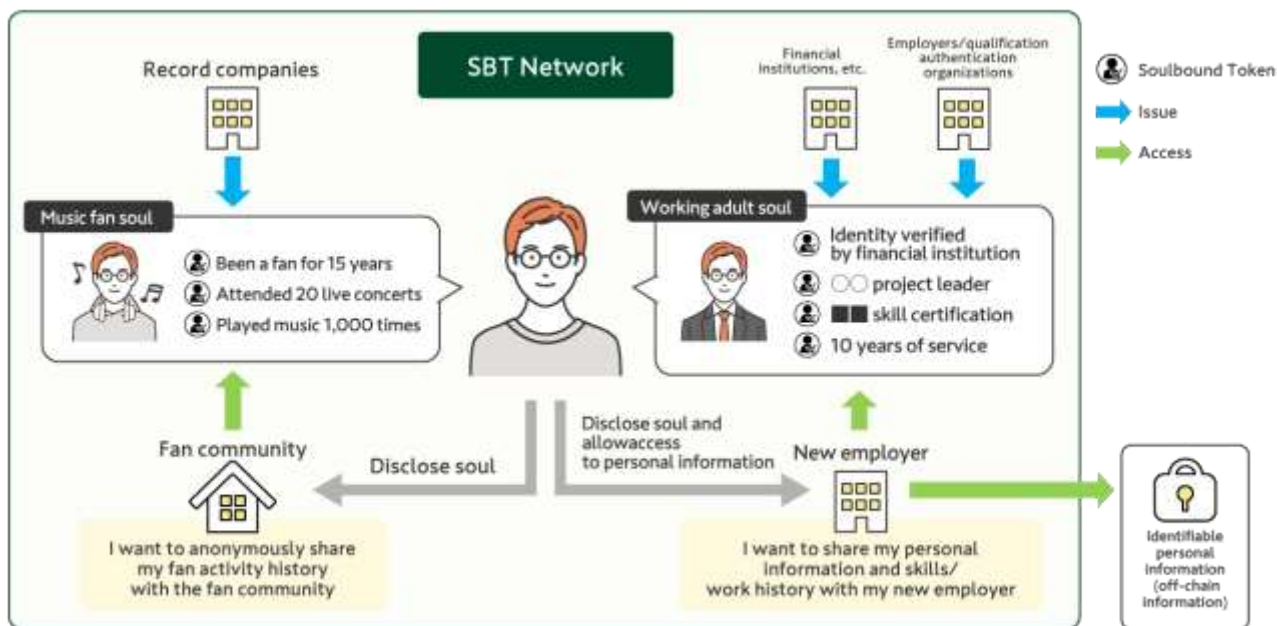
SBT Network

Record companies

Financial institutions, etc.

Employers/qualification authentication organizations

Soulbound Token

Issue

Access

Music fan soul

Been a fan for 15 years

Attended 20 live concerts

Played music 1,000 times

Working adult soul

Identity verified by financial institution

○○ project leader

■■ skill certification

10 years of service

Fan community

Disclose soul

Disclose soul and allowaccess to personal information

New employer

I want to anonymously share my fan activity history with the fan community

I want to share my personal information and skills/ work history with my new employer

Identifiable personal information (off-chain information)